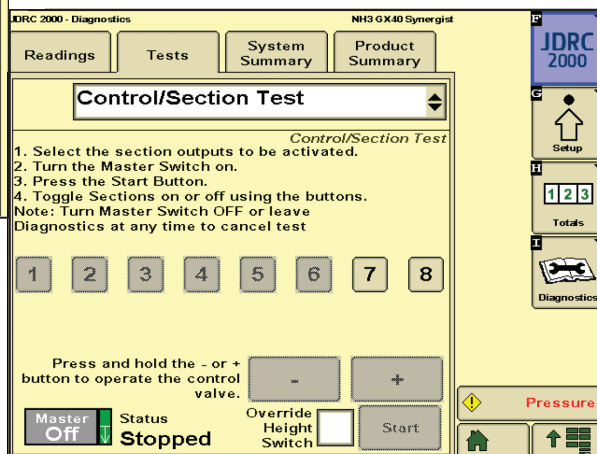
JDRC 2000 - Diagnostics

NH3 GX40 Synergist

Readings

Tests

System Summary

Product Summary

F

JDRC 2000

G

Setup

H

1 2 3

Totals

I

Diagnostics

Control/Section Test

Control/Section Test

1. Select the section outputs to be activated.
2. Turn the Master Switch on.
3. Press the Start Button.
4. Toggle Sections on or off using the buttons.
Note: Turn Master Switch OFF or leave Diagnostics at any time to cancel test

1 2 3 4 5 6 7 8

Press and hold the - or + button to operate the control valve.

-

+

Master Off

Status

Stopped

Override Height Switch

Start

Pressure